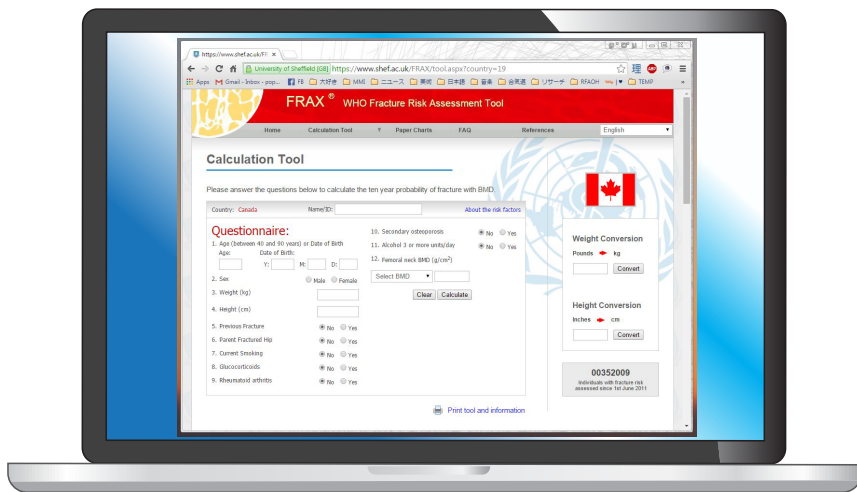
https://www.shef.ac.uk/FR ×

University of Sheffield [GB] https://www.shef.ac.uk/FRAX/tool.aspx?country=19

Apps Gmail - Inbox - pop... FB 大好き MME ニュース 英語 日本語 音楽 台湾語 リサーチ RFACH TEMP

FRAX ® WHO Fracture Risk Assessment Tool

Home Calculation Tool ? Paper Charts FAQ References English

Calculation Tool

Please answer the questions below to calculate the ten year probability of fracture with BMD.

Country: Canada Name/ID: About the risk factors

Questionnaire:

1. Age (between 40 and 90 years) or Date of Birth
Age: Date of Birth:
Y: M: D:

2. Sex Male Female

3. Weight (kg)

4. Height (cm)

5. Previous Fracture No Yes

6. Parent Fractured Hip No Yes

7. Current Smoking No Yes

8. Glucocorticoids No Yes

9. Rheumatoid arthritis No Yes

10. Secondary osteoporosis No Yes

11. Alcohol 3 or more units/day No Yes

12. Femoral neck BMD (g/cm$^2$)

Select BMD

Clear Calculate

Print tool and information

Weight Conversion

Pounds kg

Convert

Height Conversion

Inches cm

Convert

00352009
Individuals with fracture risk assessed since 1st June 2011